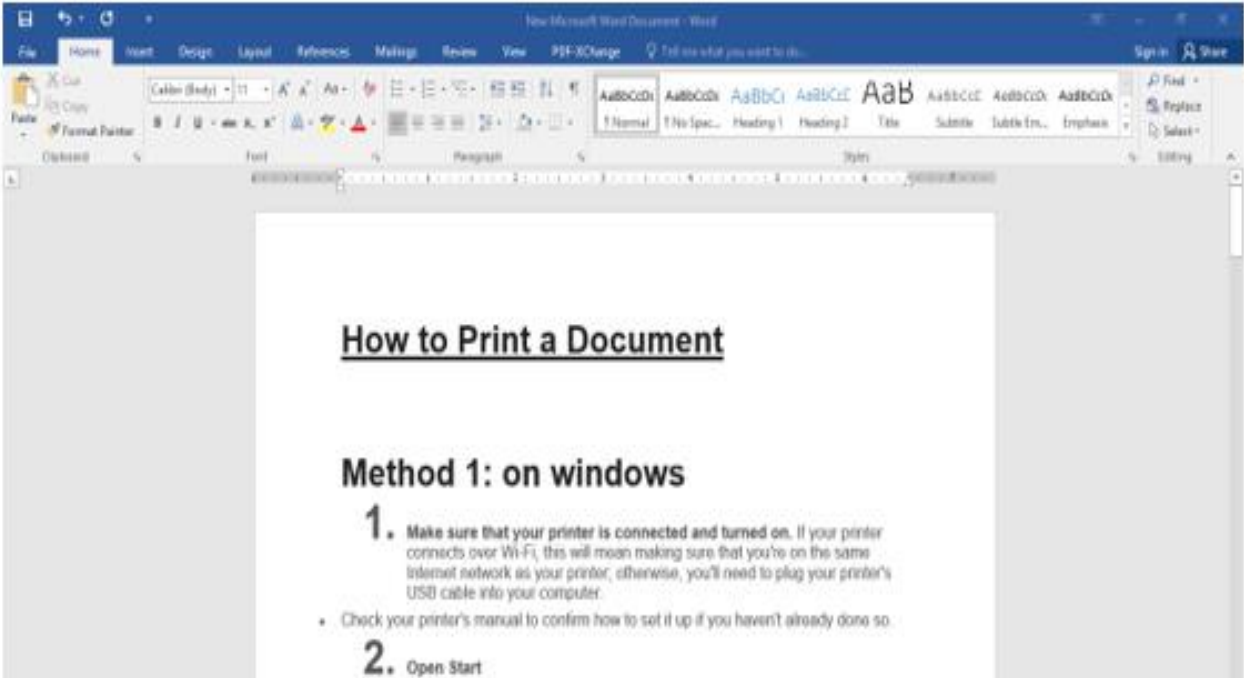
New Microsoft Word Document - Word

File Home Insert Design Layout References Mailings Review View PDF-XChange Tell me what you want to do... Sign in Share

Cut Copy Format Painter Paste
Calibri (Body) 11
Clipboard Font Paragraph Styles Editing

AaBbCcDc ¶ Normal AaBbCcDc ¶ No Spac... AaBbCc Heading 1 AaBbCcC Heading 2 AaB Title AaBbCcC Subtitle AaBbCcDc Subtle Em... AaBbCcDc Emphasis

Find Replace Select

How to Print a Document

Method 1: on windows

1. Make sure that your printer is connected and turned on. If your printer connects over Wi-Fi, this will mean making sure that you're on the same Internet network as your printer; otherwise, you'll need to plug your printer's USB cable into your computer.

• Check your printer's manual to confirm how to set it up if you haven't already done so.

2. Open Start